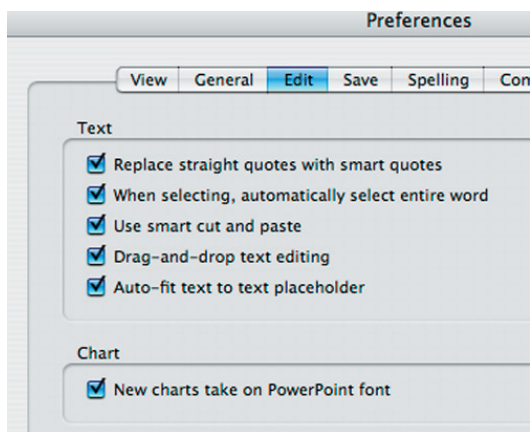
Preferences

View | General | Edit | Save | Spelling | Con

Text

Replace straight quotes with smart quotes

When selecting, automatically select entire word

Use smart cut and paste

Drag-and-drop text editing

Auto-fit text to text placeholder

Chart

New charts take on PowerPoint font